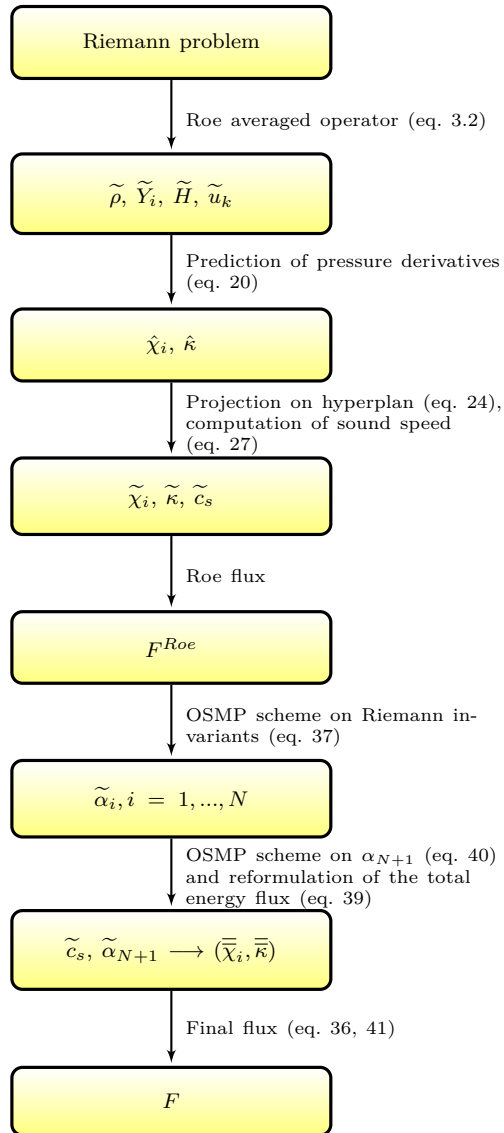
Riemann problem

Roe averaged operator (eq. 3.2)

$\widetilde{\rho},\ \widetilde{Y}_i,\ \widetilde{H},\ \widetilde{u}_k$

Prediction of pressure derivatives (eq. 20)

$\hat{\chi}_i,\ \hat{\kappa}$

Projection on hyperplan (eq. 24), computation of sound speed (eq. 27)

$\widetilde{\chi}_i,\ \widetilde{\kappa},\ \widetilde{c}_s$

Roe flux

$F^{Roe}$

OSMP scheme on Riemann invariants (eq. 37)

$\widetilde{\alpha}_i, i = 1, ..., N$

OSMP scheme on $\alpha_{N+1}$ (eq. 40) and reformulation of the total energy flux (eq. 39)

$\widetilde{c}_s,\ \widetilde{\alpha}_{N+1} \longrightarrow (\overline{\overline{\chi}}_i, \overline{\overline{\kappa}})$

Final flux (eq. 36, 41)

$F$